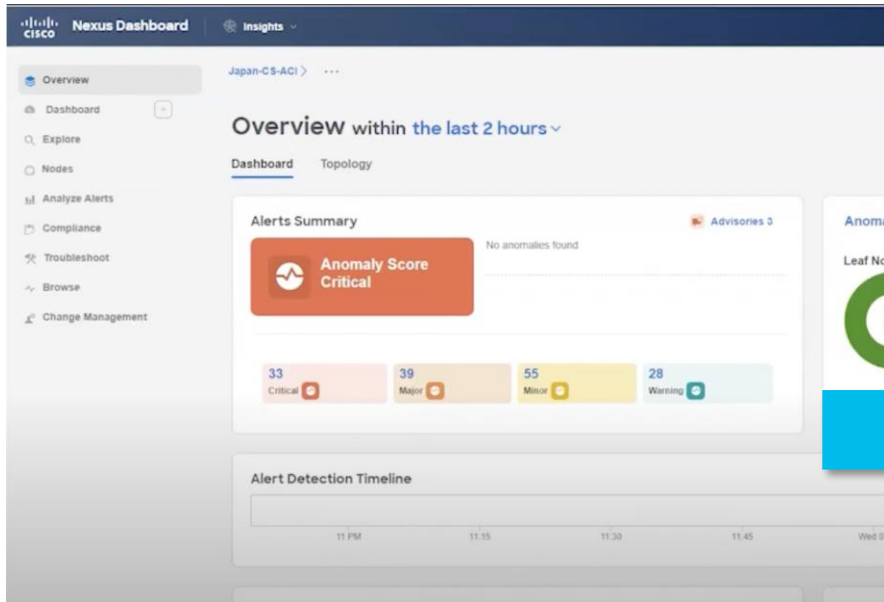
cisco Nexus Dashboard | Insights

Overview
Dashboard
Explore
Nodes
Analyze Alerts
Compliance
Troubleshoot
Browse
Change Management

Japan-CS-ACI > ···

Overview within the last 2 hours

Dashboard Topology

Alerts Summary

Advisories 3

Anomaly Score Critical

No anomalies found

33 Critical
39 Major
55 Minor
28 Warning

Anoma

Leaf No

Alert Detection Timeline

11 PM
11:15
11:30
11:45
Wed 0